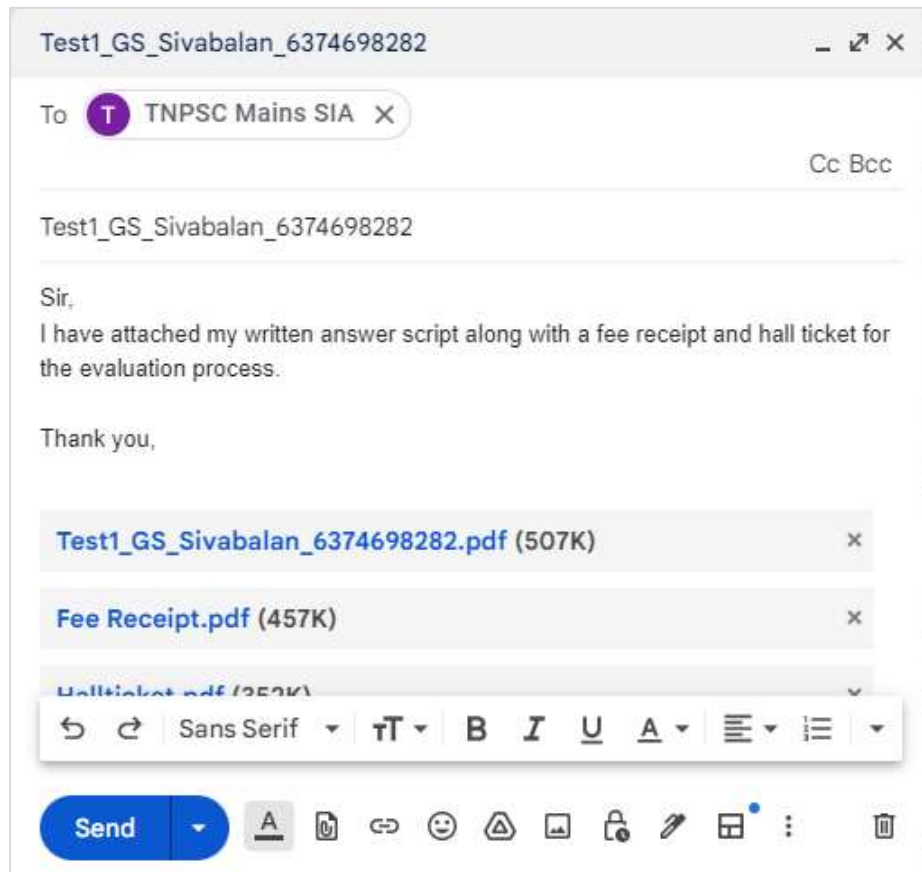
Test1_GS_Sivabalan_6374698282

To T TNPSC Mains SIA

Cc Bcc

Test1_GS_Sivabalan_6374698282

Sir,
I have attached my written answer script along with a fee receipt and hall ticket for the evaluation process.

Thank you,

Test1_GS_Sivabalan_6374698282.pdf (507K)

Fee Receipt.pdf (457K)

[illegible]

Sans Serif

Send